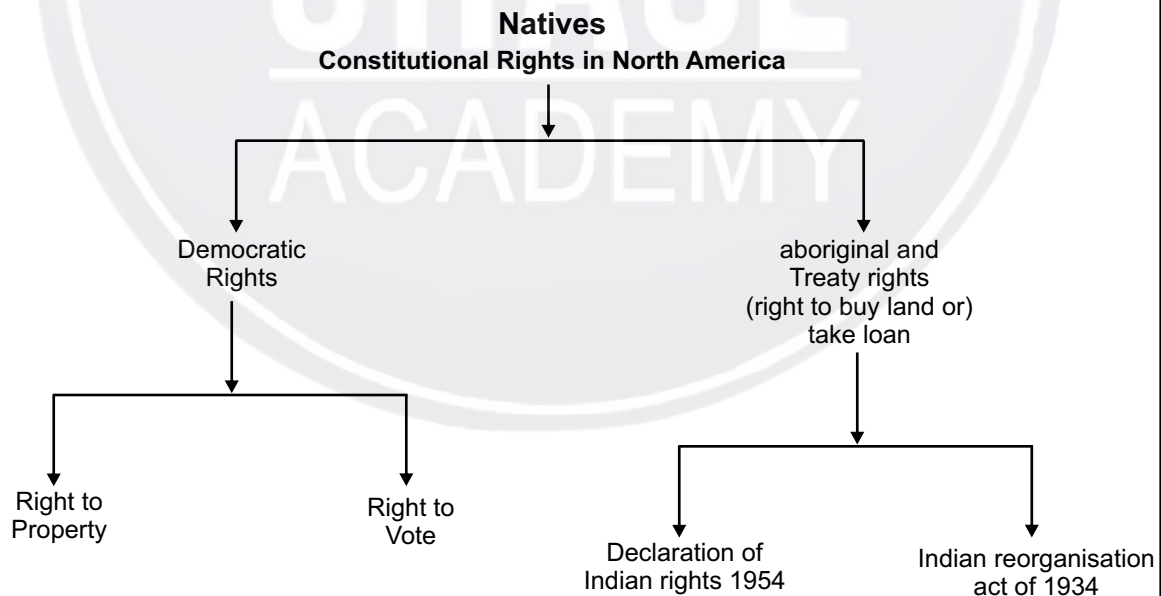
Natives
Constitutional Rights in North America

ACADEMY

Democratic Rights

aboriginal and Treaty rights (right to buy land or) take loan

Right to Property

Right to Vote

Declaration of Indian rights 1954

Indian reorganisation act of 1934